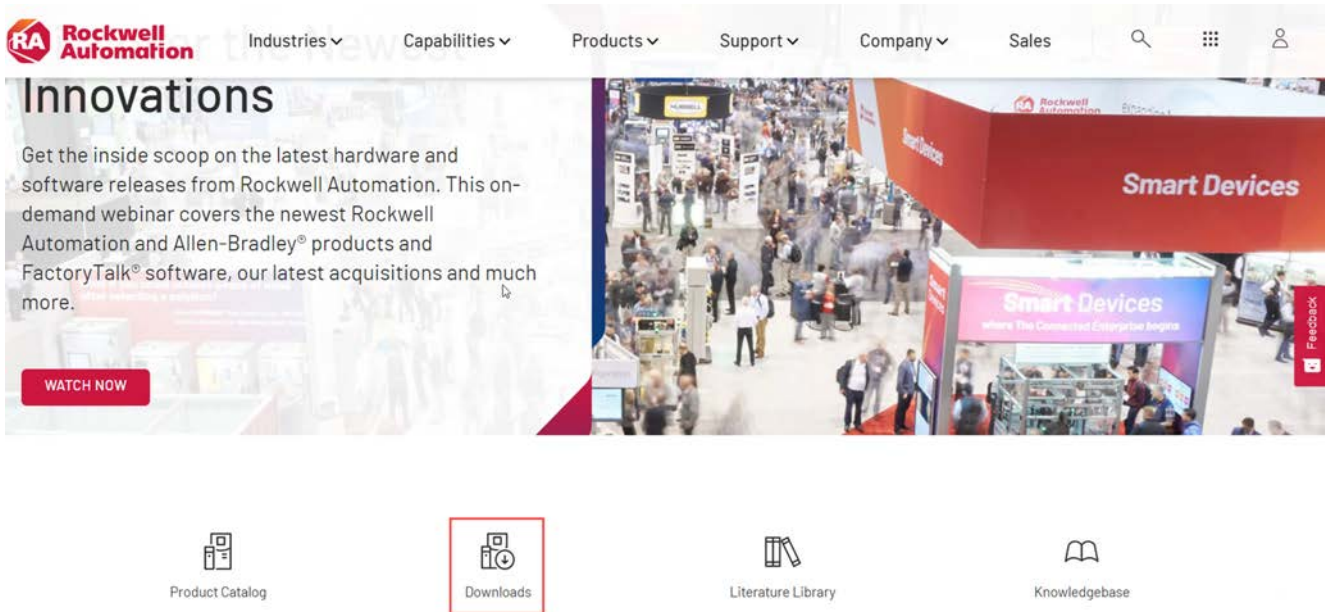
RA Rockwell Automation

Industries Capabilities Products Support Company Sales

Innovations

Get the inside scoop on the latest hardware and software releases from Rockwell Automation. This on-demand webinar covers the newest Rockwell Automation and Allen-Bradley® products and FactoryTalk® software, our latest acquisitions and much more.

WATCH NOW

HUBBELL

Smart Devices

Rockwell Automation

Smart Devices

Smart Devices

where The Connected Enterprise begins

Feedback

Product Catalog

Downloads

Literature Library

Knowledgebase